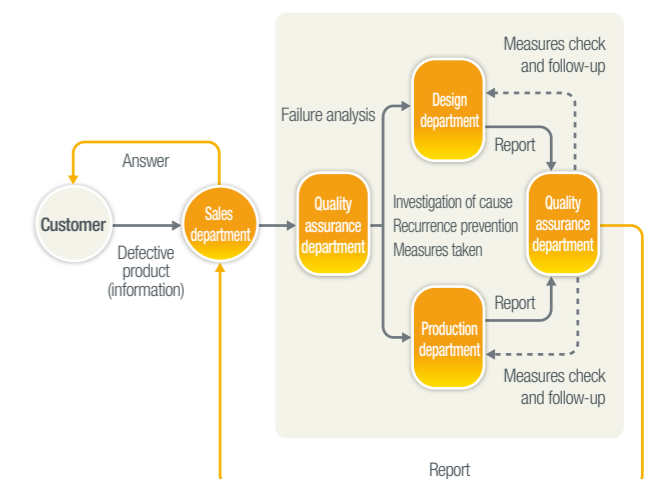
Measures check and follow-up

Failure analysis

Design department

Report

Answer

Customer

Sales department

Defective product (information)

Quality assurance department

Investigation of cause
Recurrence prevention
Measures taken

Quality assurance department

Report

Production department

Measures check and follow-up

Report